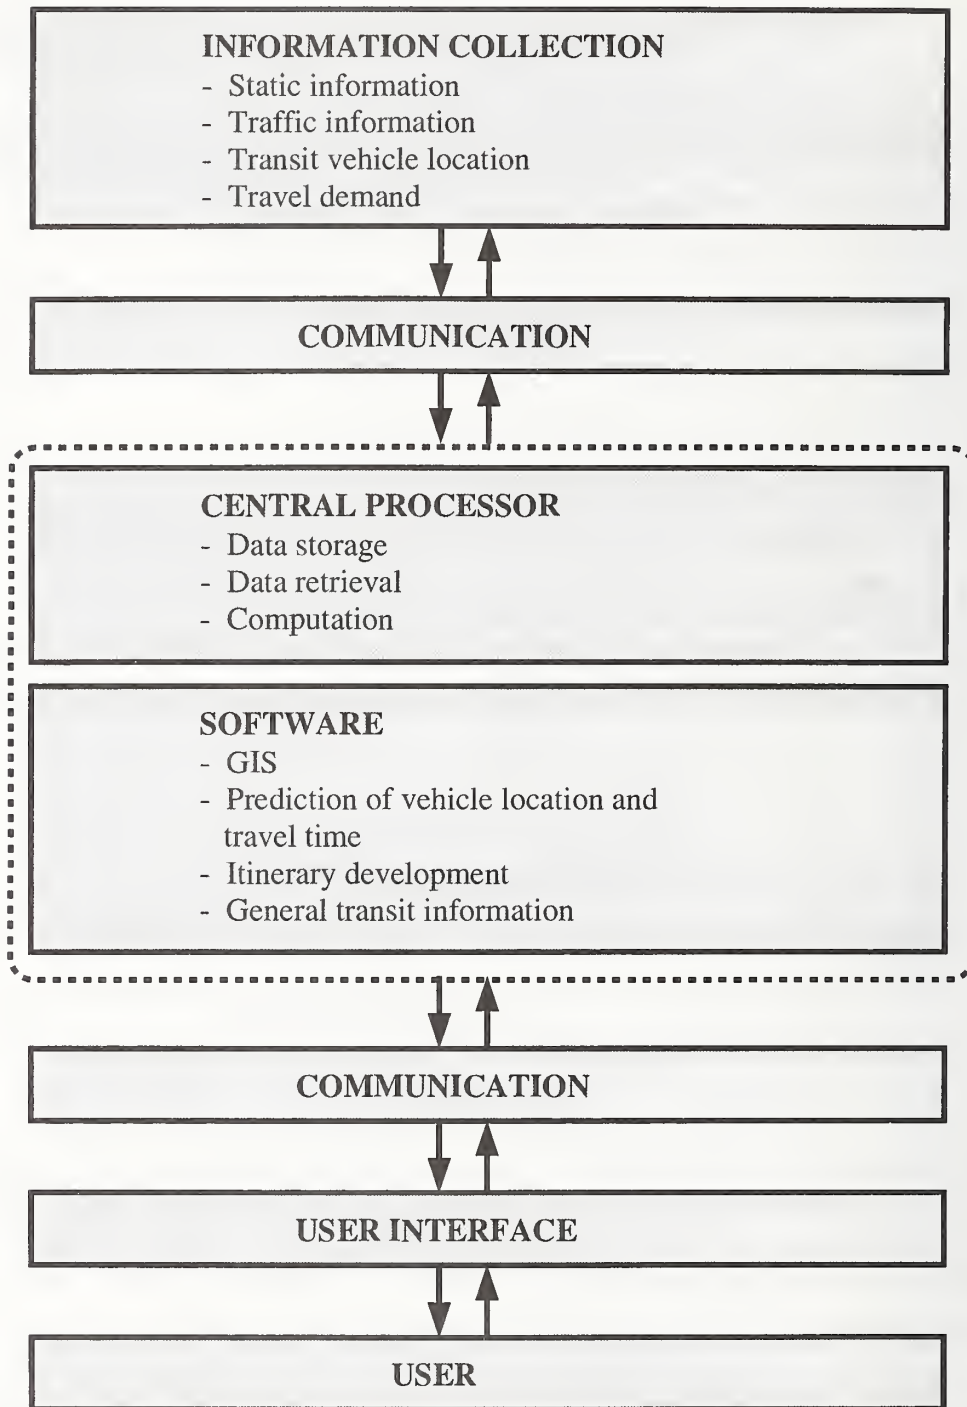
INFORMATION COLLECTION
- Static information
- Traffic information
- Transit vehicle location
- Travel demand

COMMUNICATION

CENTRAL PROCESSOR
- Data storage
- Data retrieval
- Computation

SOFTWARE
- GIS
- Prediction of vehicle location and travel time
- Itinerary development
- General transit information

COMMUNICATION

USER INTERFACE

USER